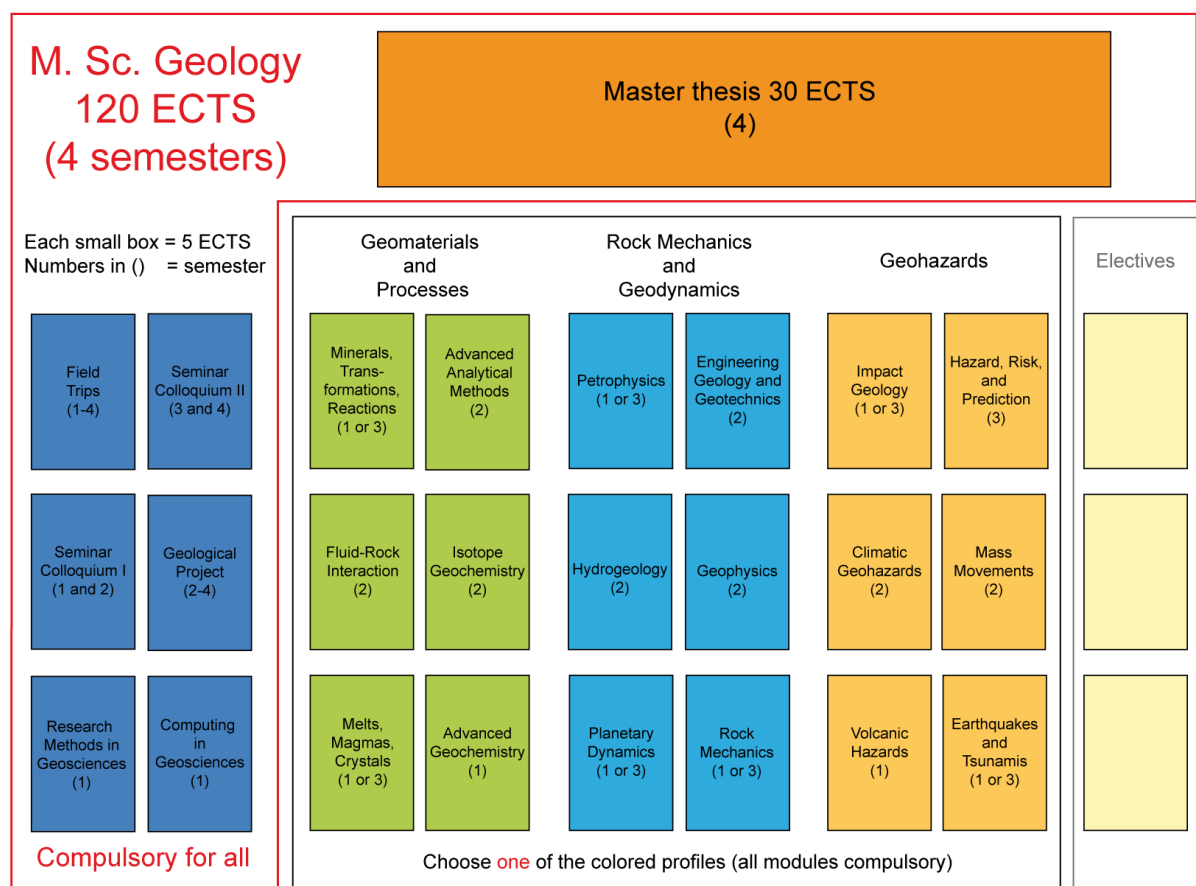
M. Sc. Geology
120 ECTS
(4 semesters)

Master thesis 30 ECTS
(4)

Each small box = 5 ECTS
Numbers in () = semester

Field Trips (1-4)

Seminar Colloquium II (3 and 4)

Seminar Colloquium I (1 and 2)

Geological Project (2-4)

Research Methods in Geosciences (1)

Computing in Geosciences (1)

Compulsory for all

Geomaterials and Processes

Minerals, Transformations, Reactions (1 or 3)

Advanced Analytical Methods (2)

Fluid-Rock Interaction (2)

Isotope Geochemistry (2)

Melts, Magmas, Crystals (1 or 3)

Advanced Geochemistry (1)

Rock Mechanics and Geodynamics

Petrophysics (1 or 3)

Engineering Geology and Geotechnics (2)

Hydrogeology (2)

Geophysics (2)

Planetary Dynamics (1 or 3)

Rock Mechanics (1 or 3)

Geohazards

Impact Geology (1 or 3)

Hazard, Risk, and Prediction (3)

Climatic Geohazards (2)

Mass Movements (2)

Volcanic Hazards (1)

Earthquakes and Tsunamis (1 or 3)

Electives

Choose one of the colored profiles (all modules compulsory)